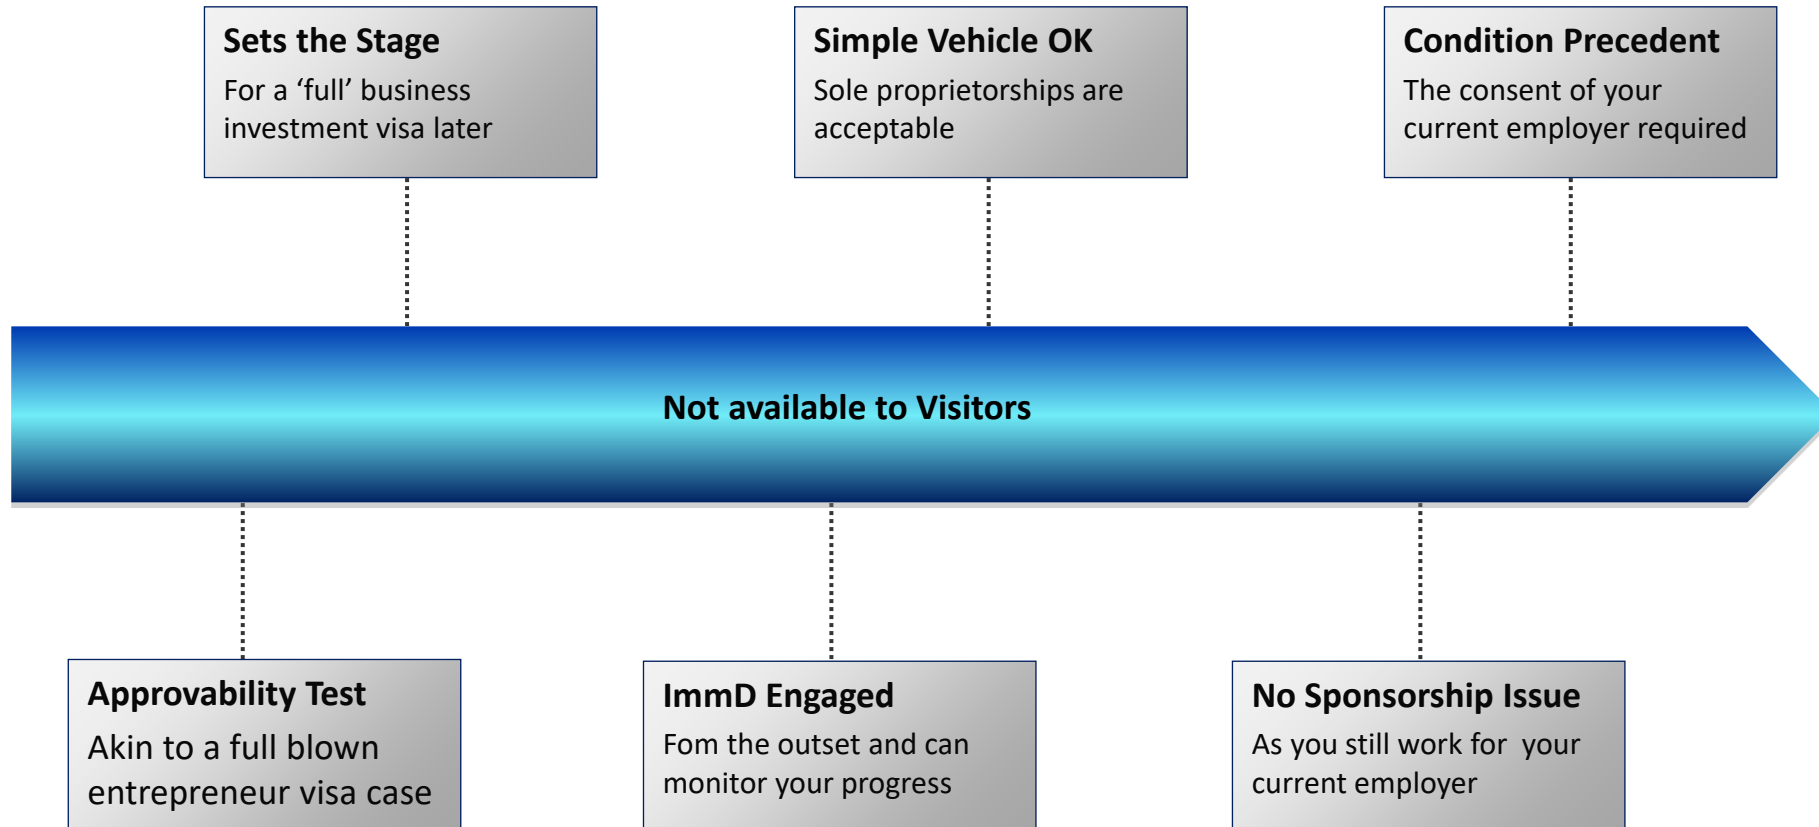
**Sets the Stage**
For a ‘full’ business investment visa later

**Simple Vehicle OK**
Sole proprietorships are acceptable

**Condition Precedent**
The consent of your current employer required

**Not available to Visitors**

**Approvability Test**
Akin to a full blown entrepreneur visa case

**ImmD Engaged**
Fom the outset and can monitor your progress

**No Sponsorship Issue**
As you still work for your current employer